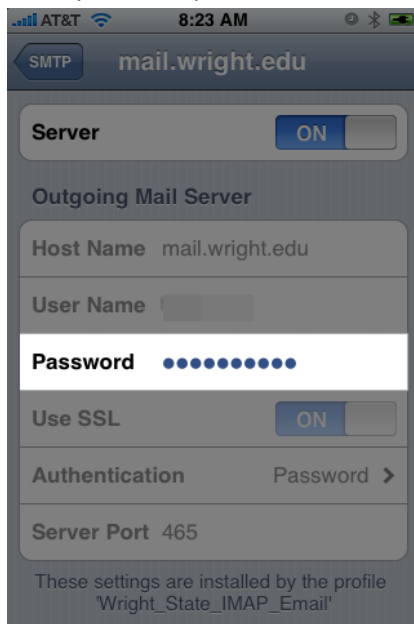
AT&T 8:23 AM

SMTP mail.wright.edu

Server ON

Outgoing Mail Server

Host Name mail.wright.edu

User Name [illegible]

Password ••••••••••

Use SSL ON

Authentication Password

Server Port 465

These settings are installed by the profile 'Wright_State_IMAP_Email'